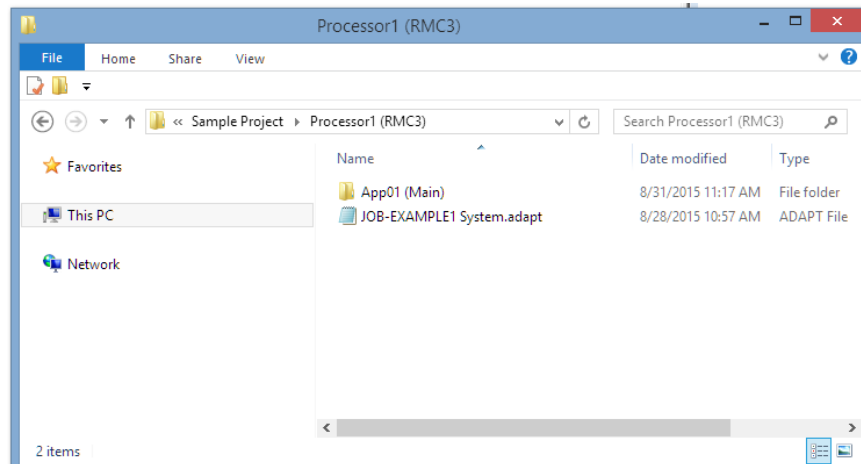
Processor1 (RMC3)

File Home Share View

« Sample Project ▸ Processor1 (RMC3)

Search Processor1 (RMC3)

Favorites

This PC

Network

| Name | Date modified | Type |
|---|---|---|
| App01 (Main) | 8/31/2015 11:17 AM | File folder |
| JOB-EXAMPLE1 System.adapt | 8/28/2015 10:57 AM | ADAPT File |

2 items